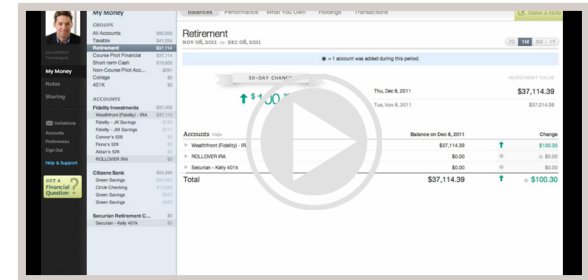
My Money

My Money
Notes
Sharing

Invitations
Accounts
Preferences
Sign Out

Help & Support

Got a Financial Question?

GROUPS
All Accounts
Taxable
Retirement $37,114
Course Pilot Financial
Short-term Cash
Non-Course Pilot Acc...
College $0
401K $0

ACCOUNTS
Fidelity Investments
Wealthfront (Fidelity) - IRA $37,114
Fidelity - JM Savings
Fidelity - JM Savings
Connor's 529
Fiona's 529
Aiden's 529
ROLLOVER IRA

Citizens Bank
Green Savings
Circle Checking
Green Savings
Green Savings

Securian Retirement C... $0
Securian - Kelly 401k $0

Balances Performance What You Own Holdings Transactions

Make a Note

Retirement
NOV 08, 2011 — DEC 08, 2011

1D 1M 3M 1Y

= 1 account was added during this period.

30-DAY CHANGE

$100.30

INVESTMENT VALUE

Thu, Dec 8, 2011 $37,114.39

Tue, Nov 8, 2011 $37,014.09

| Accounts | Balance on Dec 8, 2011 | Change |
|---|---|---|
| Wealthfront (Fidelity) - IR... | $37,114.39 | $100.30 |
| ROLLOVER IRA | $0.00 | $0.00 |
| Securian - Kelly 401k | $0.00 | $0.00 |
| Total | $37,114.39 | $100.30 |